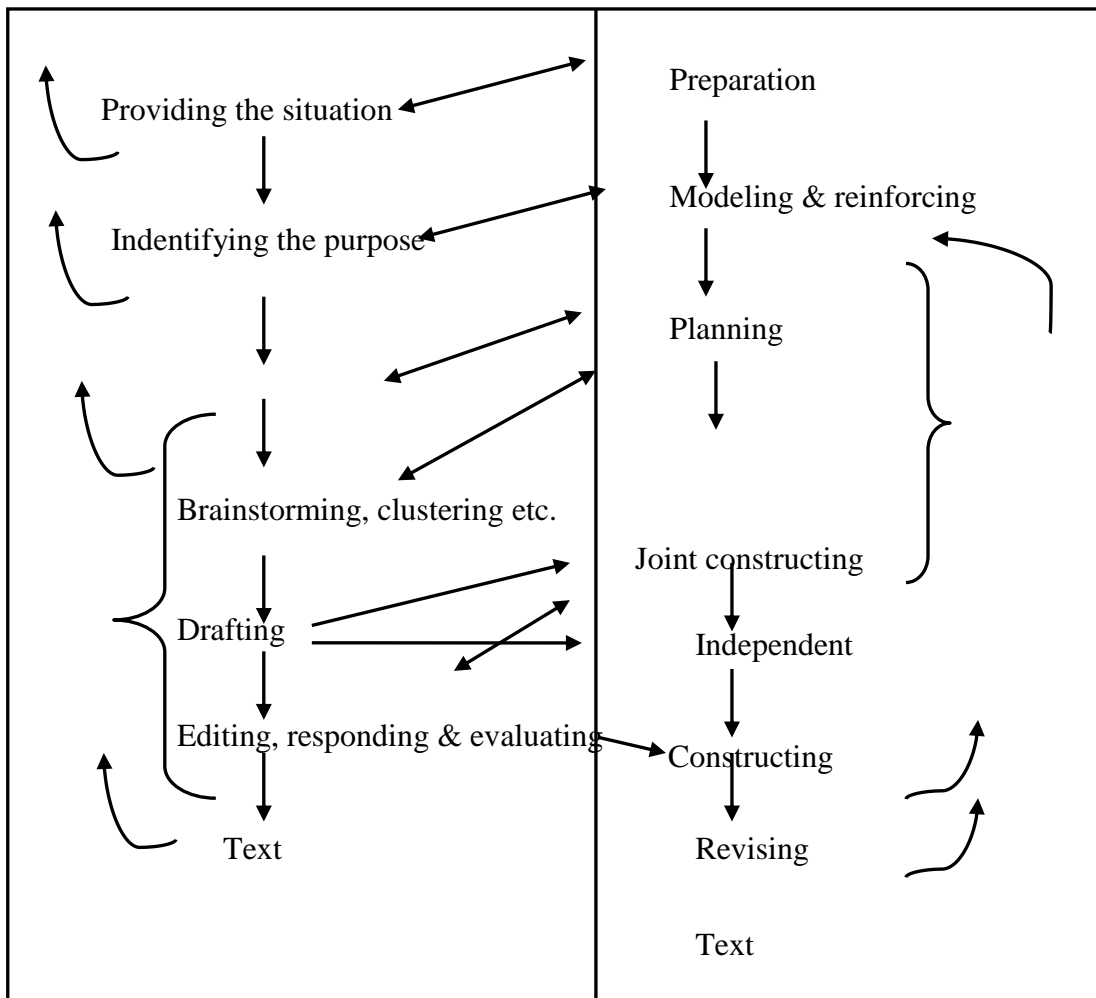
Providing the situation

Indentifying the purpose

Brainstorming, clustering etc.

Drafting

Editing, responding & evaluating

Text

Preparation

Modeling & reinforcing

Planning

Joint constructing

Independent

Constructing

Revising

Text